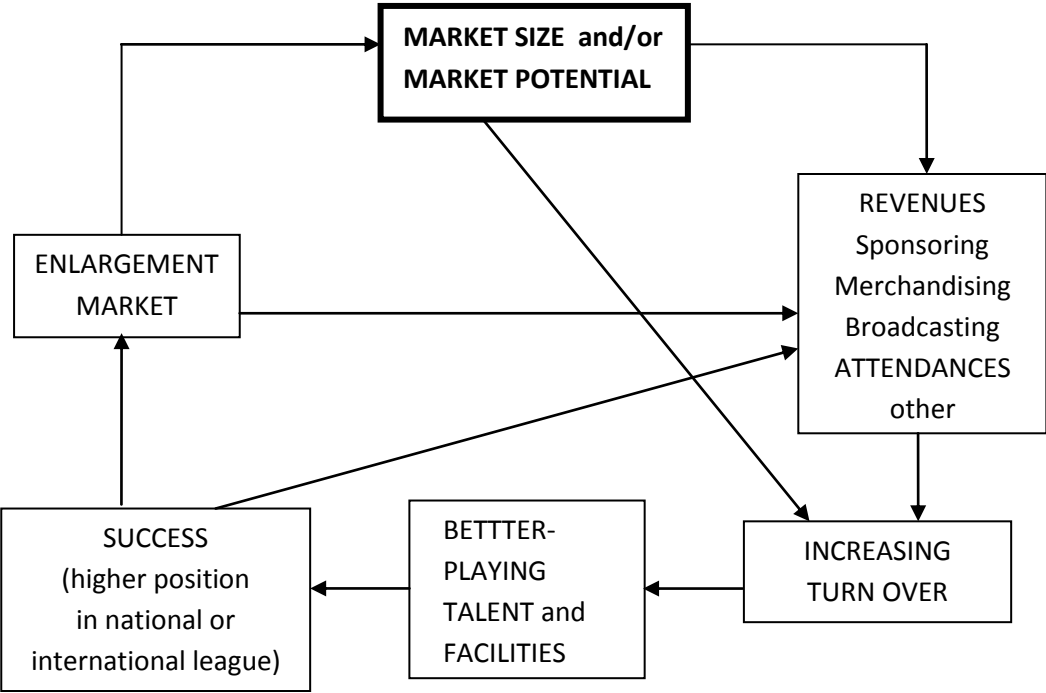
MARKET SIZE and/or MARKET POTENTIAL

REVENUES
Sponsoring
Merchandising
Broadcasting
ATTENDANCES
other

ENLARGEMENT MARKET

INCREASING TURN OVER

BETTTER-PLAYING TALENT and FACILITIES

SUCCESS (higher position in national or international league)